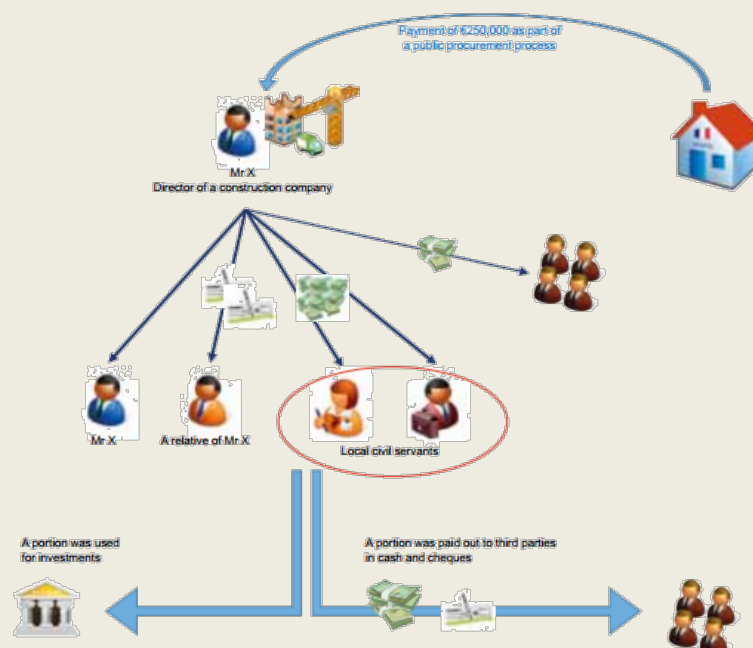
Payment of €250,000 as part of a public procurement process

Mr X
Director of a construction company

Mr X

A relative of Mr X

Local civil servants

A portion was used for investments

A portion was paid out to third parties in cash and cheques